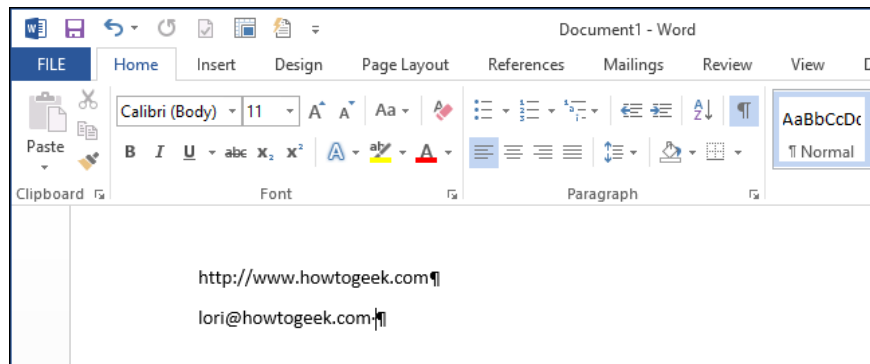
Document1 - Word

FILE Home Insert Design Page Layout References Mailings Review View D

Paste

Calibri (Body) 11 A A Aa

B I U abc $x_2$ $x^2$ A A

AaBbCcDc
¶ Normal

Clipboard Font Paragraph

http://www.howtogeek.com¶

lori@howtogeek.com¶